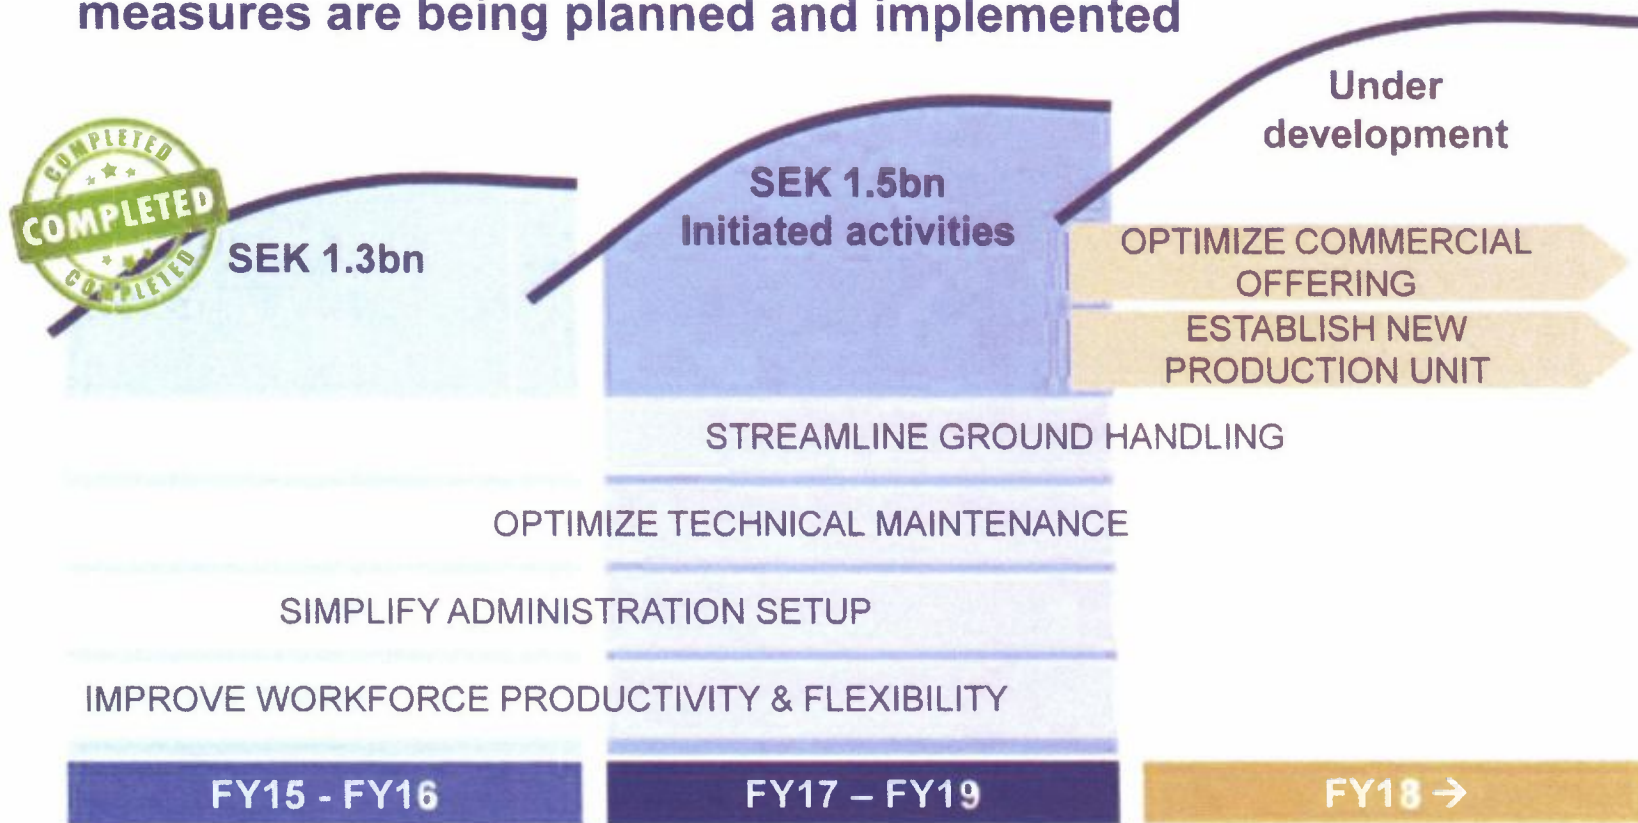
measures are being planned and implemented

COMPLETED
COMPLETED
COMPLETED

SEK 1.3bn

SEK 1.5bn
Initiated activities

Under development

OPTIMIZE COMMERCIAL OFFERING

ESTABLISH NEW PRODUCTION UNIT

STREAMLINE GROUND HANDLING

OPTIMIZE TECHNICAL MAINTENANCE

SIMPLIFY ADMINISTRATION SETUP

IMPROVE WORKFORCE PRODUCTIVITY & FLEXIBILITY

FY15 - FY16

FY17 – FY19

FY18 →